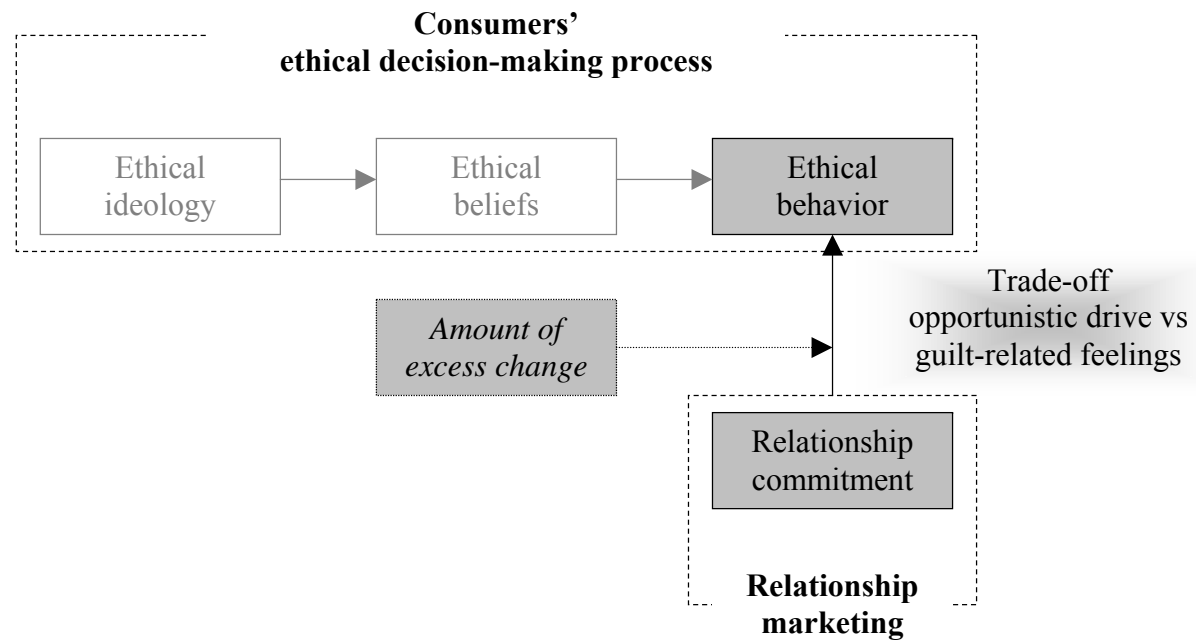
Consumers' ethical decision-making process

Ethical ideology

Ethical beliefs

Ethical behavior

Trade-off opportunistic drive vs guilt-related feelings

Amount of excess change

Relationship commitment

Relationship marketing